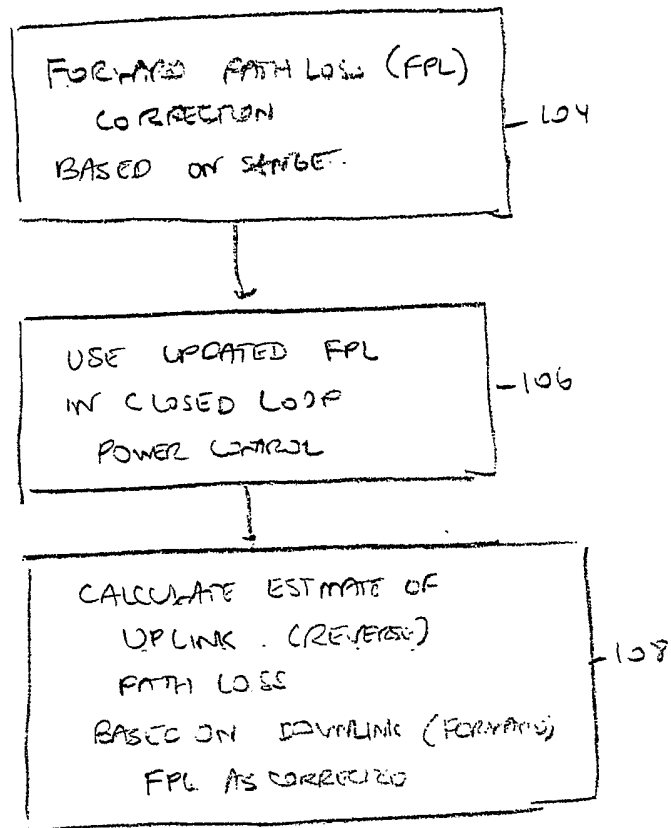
FORWARD PATH LOSS (FPL) CORRECTION BASED ON SAMPLE

104

USE UPDATED FPL IN CLOSED LOOP POWER CONTROL

106

CALCULATE ESTIMATE OF UPLINK (REVERSE) PATH LOSS BASED ON DOWNLINK (FORWARD) FPL AS CORRECTED

108